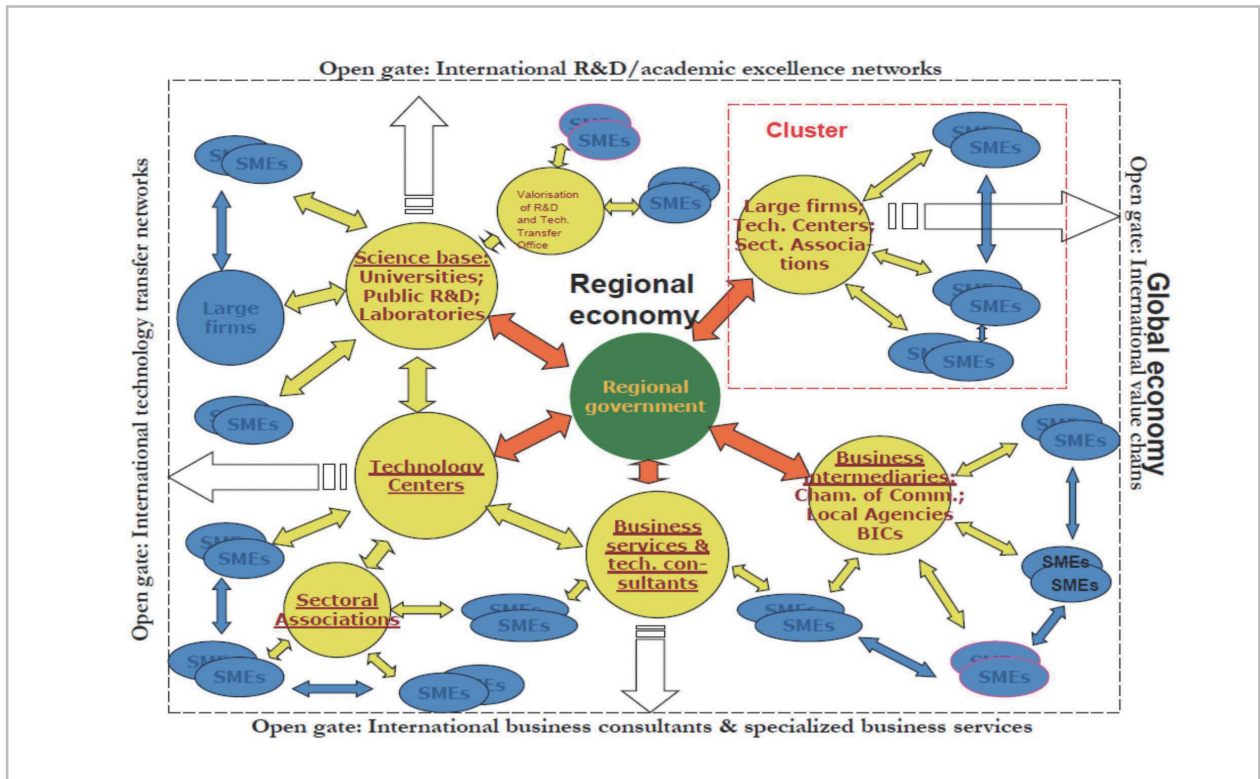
Open gate: International R&D/academic excellence networks

Open gate: International technology transfer networks

SMEs

Large firms

SMEs

Science base: Universities; Public R&D; Laboratories

Valorisation of R&D and Tech. Transfer Office

SMEs

SMEs

Cluster

Large firms; Tech. Centers; Sect. Associations

SMEs

SMEs

SMEs

Regional economy

Regional government

Global economy

Open gate: International value chains

Technology Centers

SMEs

Sectoral Associations

SMEs

SMEs

SMEs

Business services & tech. consultants

SMEs

Business intermediaries: Cham. of Comm.; Local Agencies BICs

SMEs

SMEs SMEs

SMEs

Open gate: International business consultants & specialized business services